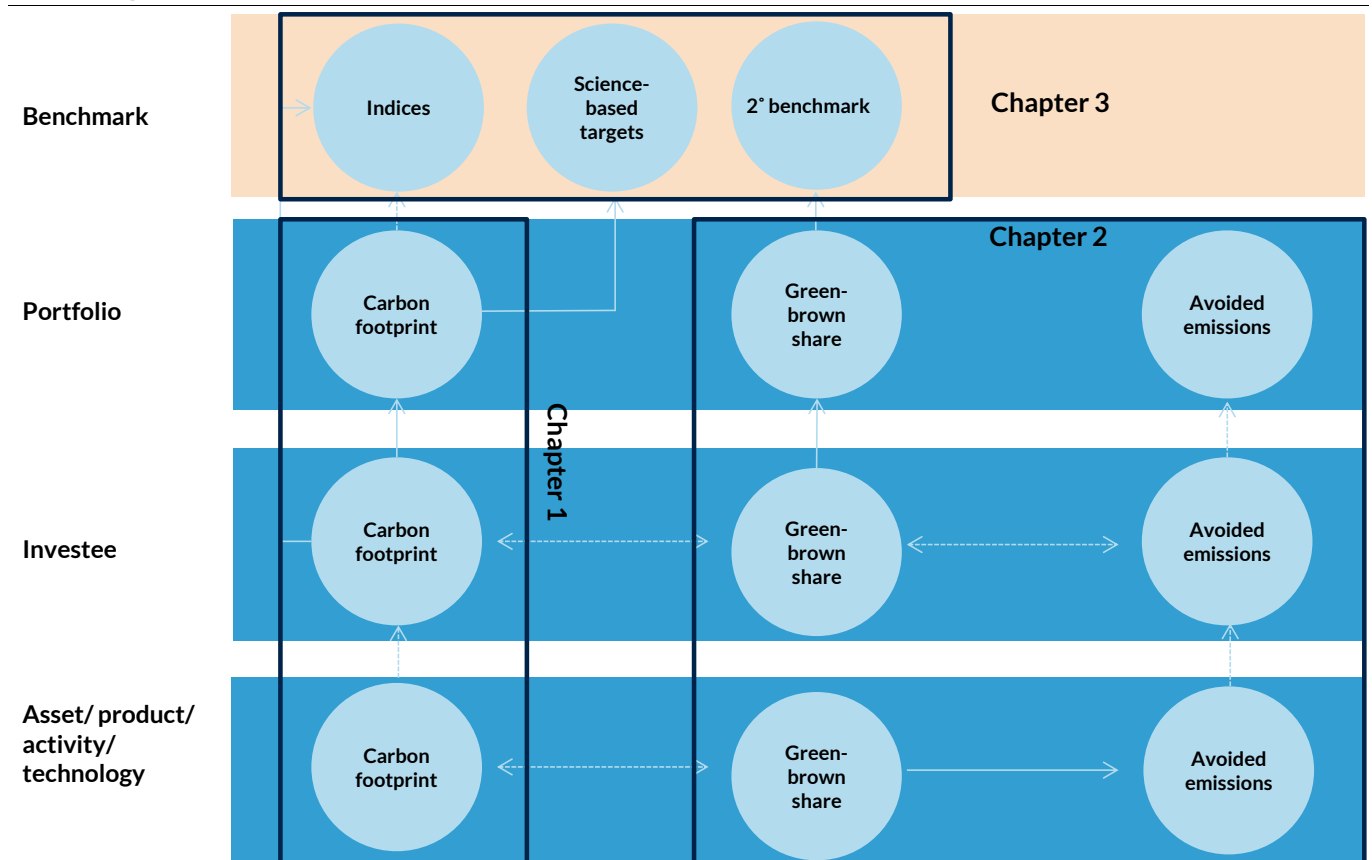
Benchmark

Indices

Science-based targets

2° benchmark

Chapter 3

Chapter 2

Portfolio

Carbon footprint

Green-brown share

Avoided emissions

Chapter 1

Investee

Carbon footprint

Green-brown share

Avoided emissions

Asset/ product/ activity/ technology

Carbon footprint

Green-brown share

Avoided emissions